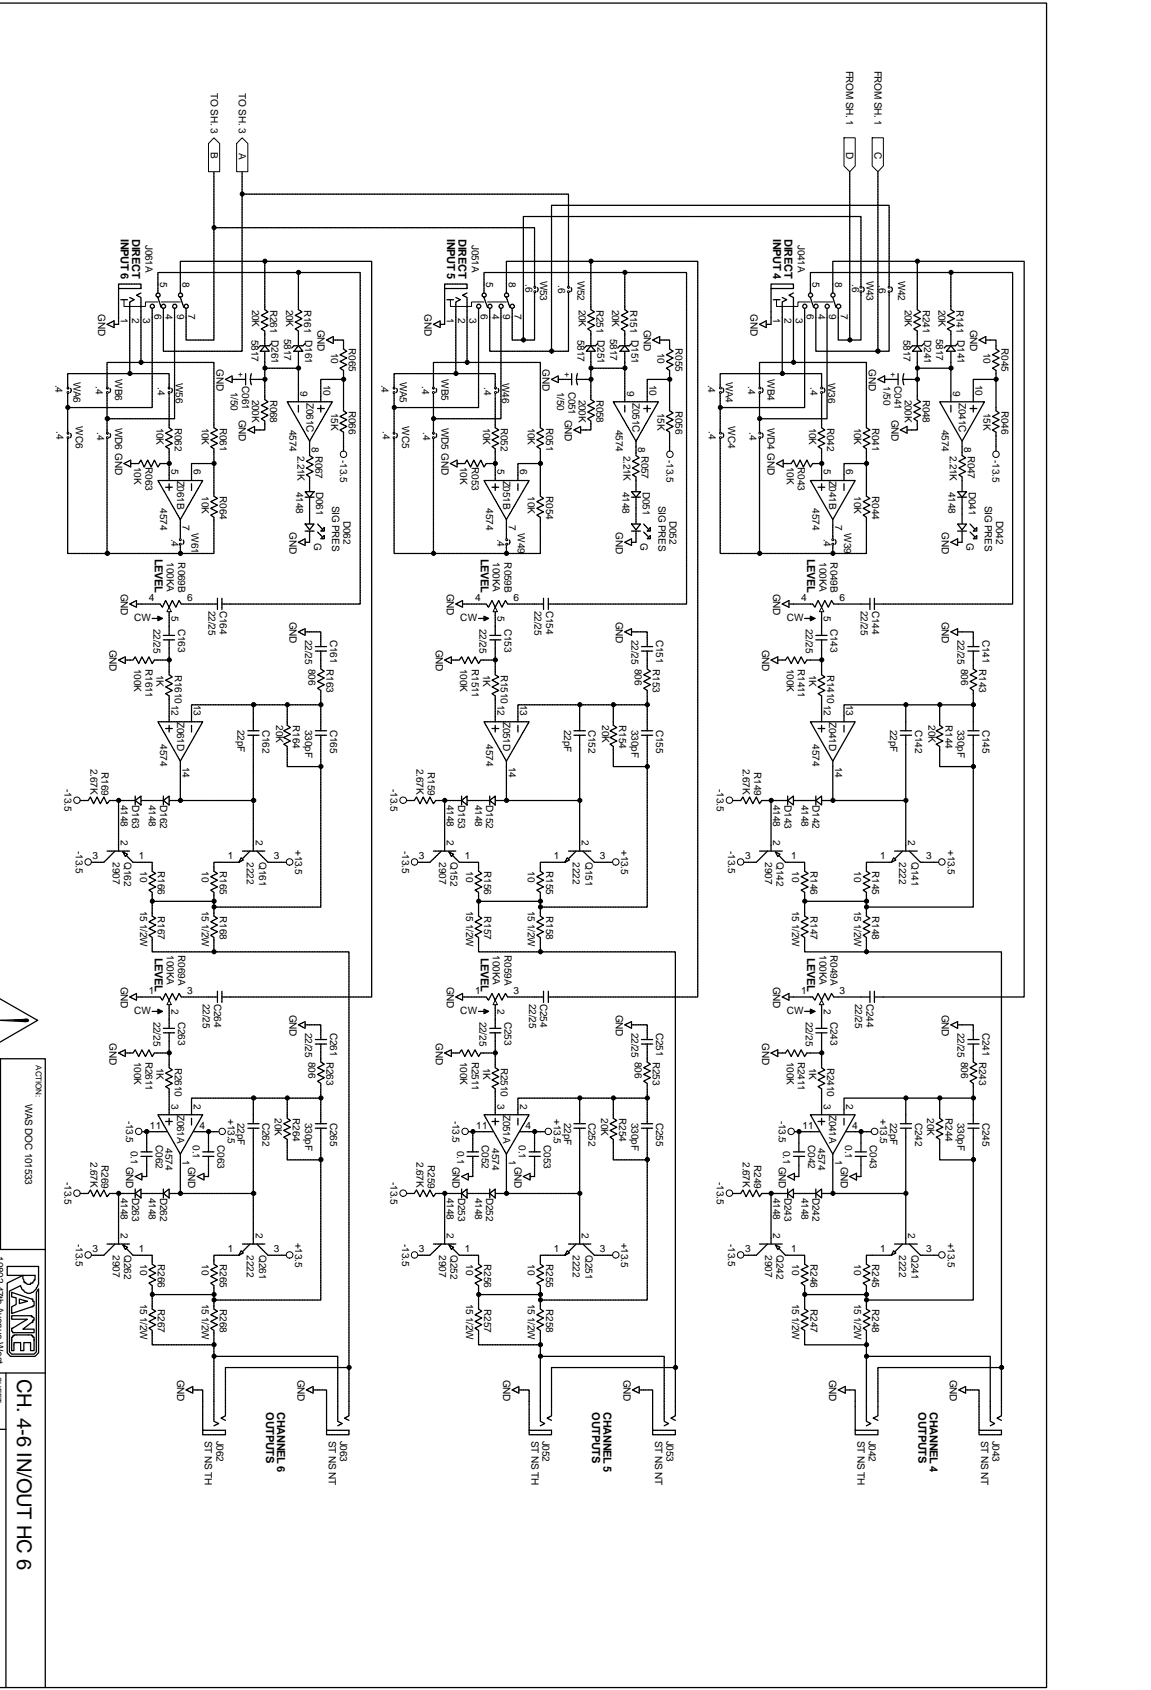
FROM SH. 1
FROM SH. 1
C
D
TO SH. 3
TO SH. 3
A
B

J041A
DIRECT
INPUT 4
J051A
DIRECT
INPUT 5
J061A
DIRECT
INPUT 6

GND
R141 20K
R241 20K
D141 5817
D241 5817
R045 10
R046 15K
-13.5
C041 1/50
R048 200K
Z041C 4574
R047 2.21K
D041 4148
D042 SIG PRES
G
GND
R041 10K
R042 10K
R043 10K
R044 10K
Z041B 4574
W39
W36
W42
W43
WA4
WB4
WC4
WD4 GND

R151 20K
R251 20K
D151 5817
D251 5817
R055 10
R056 15K
C051 1/50
R058 200K
Z051C 4574
R057 2.21K
D051 4148
D052 SIG PRES
R051 10K
R052 10K
R053 10K
R054 10K
Z051B 4574
W49
W46
W52
W53
WA5
WB5
WC5
WD5 GND

R161 20K
R261 20K
D161 5817
D261 5817
R065 10
R066 15K
C061 1/50
R068 200K
Z061C 4574
R067 2.21K
D061 4148
D062 SIG PRES
R061 10K
R062 10K
R063 10K
R064 10K
Z061B 4574
W61
W56
WA6
WB6
WC6
WD6 GND

R049B 100KA LEVEL
R059B 100KA LEVEL
R069B 100KA LEVEL
CW
C144 22/25
C143 22/25
C141 22/25
R143 806
R1411 100K
R1410 1K
Z041D 4574
C142 22pF
R144 20K
C145 330pF
R149 2.67K
D142 4148
D143 4148
Q141 2222
Q142 2907
R145 10
R146 10
R147 15 1/2W
R148 15 1/2W
+13.5
-13.5

C154 22/25
C153 22/25
C151 22/25
R153 806
R1511 100K
R1510 1K
Z051D 4574
C152 22pF
R154 20K
C155 330pF
R159 2.67K
D152 4148
D153 4148
Q151 2222
Q152 2907
R155 10
R156 10
R157 15 1/2W
R158 15 1/2W

C164 22/25
C163 22/25
C161 22/25
R163 806
R1611 100K
R1610 1K
Z061D 4574
C162 22pF
R164 20K
C165 330pF
R169 2.67K
D162 4148
D163 4148
Q161 2222
Q162 2907
R165 10
R166 10
R167 15 1/2W
R168 15 1/2W

R049A 100KA LEVEL
R059A 100KA LEVEL
R069A 100KA LEVEL
C244 22/25
C243 22/25
C241 22/25
R243 806
R2411 100K
R2410 1K
Z041A 4574
C242 22pF
R244 20K
C245 330pF
C042 0.1
C043 0.1
R249 2.67K
D242 4148
D243 4148
Q241 2222
Q242 2907
R245 10
R246 10
R247 15 1/2W
R248 15 1/2W

C254 22/25
C253 22/25
C251 22/25
R253 806
R2511 100K
R2510 1K
Z051A 4574
C252 22pF
R254 20K
C255 330pF
C052 0.1
C053 0.1
R259 2.67K
D252 4148
D253 4148
Q251 2222
Q252 2907
R255 10
R256 10
R257 15 1/2W
R258 15 1/2W

C264 22/25
C263 22/25
C261 22/25
R263 806
R2611 100K
R2610 1K
Z061A 4574
C262 22pF
R264 20K
C265 330pF
C062 0.1
C063 0.1
R269 2.67K
D262 4148
D263 4148
Q261 2222
Q262 2907
R265 10
R266 10
R267 15 1/2W
R268 15 1/2W

CHANNEL 4 OUTPUTS
J042 ST NS TH
J043 ST NS NT
CHANNEL 5 OUTPUTS
J052 ST NS TH
J053 ST NS NT
CHANNEL 6 OUTPUTS
J062 ST NS TH
J063 ST NS NT

ACTION:
WAS DOC 101533
RANE
CH. 4-6 IN/OUT HC 6